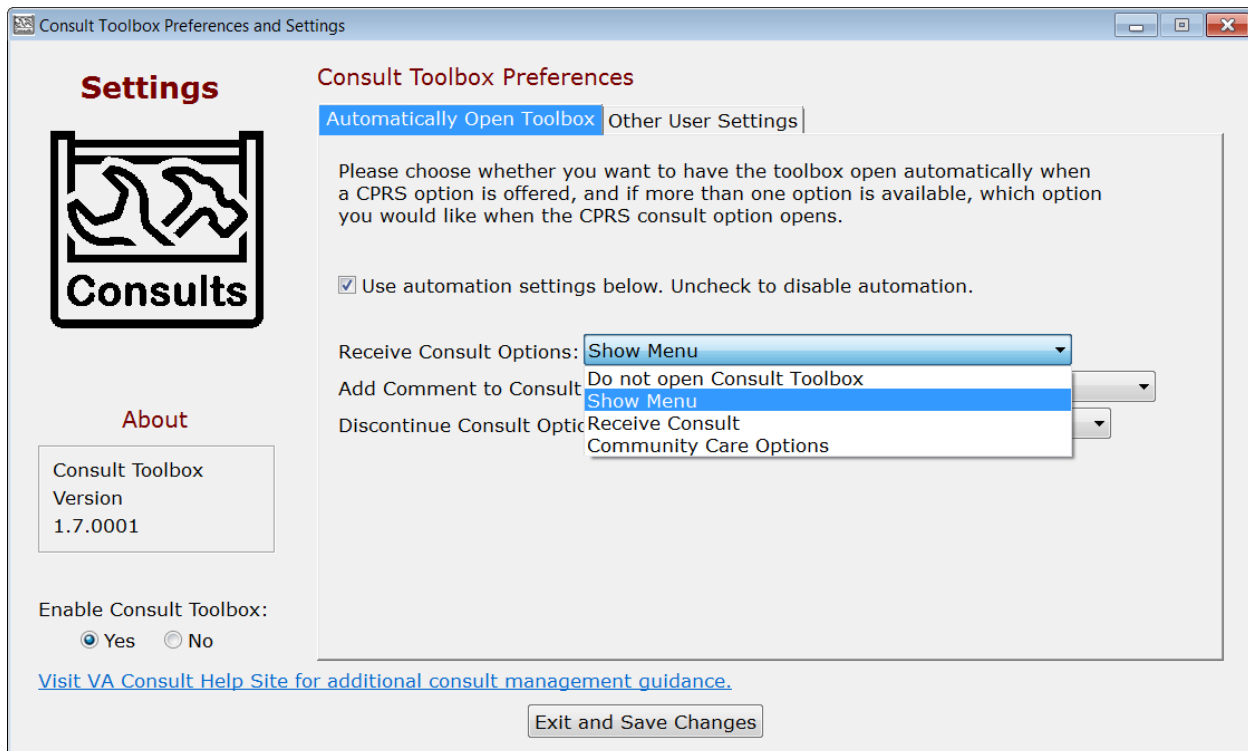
Consult Toolbox Preferences and Settings

Settings

Consults

About

Consult Toolbox
Version
1.7.0001

Enable Consult Toolbox:
Yes No

Consult Toolbox Preferences

Automatically Open Toolbox | Other User Settings

Please choose whether you want to have the toolbox open automatically when a CPRS option is offered, and if more than one option is available, which option you would like when the CPRS consult option opens.

Use automation settings below. Uncheck to disable automation.

Receive Consult Options: Show Menu
Add Comment to Consult
Discontinue Consult Optio

Do not open Consult Toolbox
Show Menu
Receive Consult
Community Care Options

Visit VA Consult Help Site for additional consult management guidance.

Exit and Save Changes